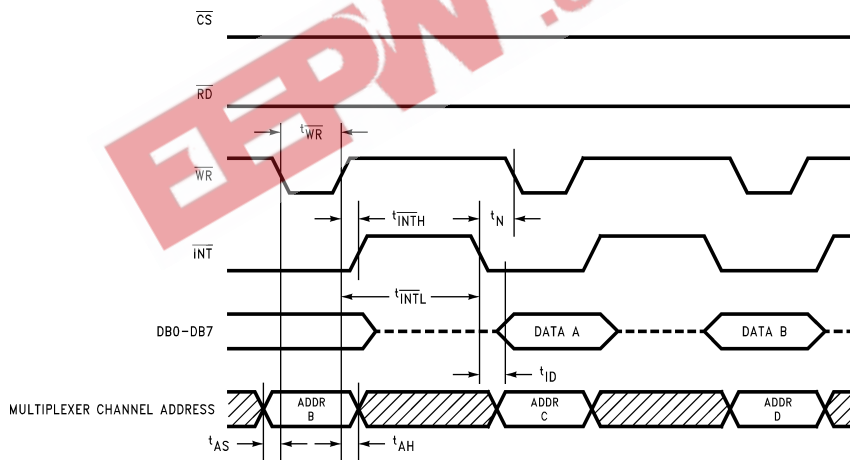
$\overline{CS}$

$\overline{RD}$

$t_{\overline{WR}}$

$\overline{WR}$

$t_{\overline{INTH}}$

$t_N$

$\overline{INT}$

$t_{\overline{INTL}}$

DB0-DB7

DATA A

DATA B

$t_{ID}$

MULTIPLEXER CHANNEL ADDRESS

ADDR B

ADDR C

ADDR D

$t_{AS}$

$t_{AH}$

EEPW .c